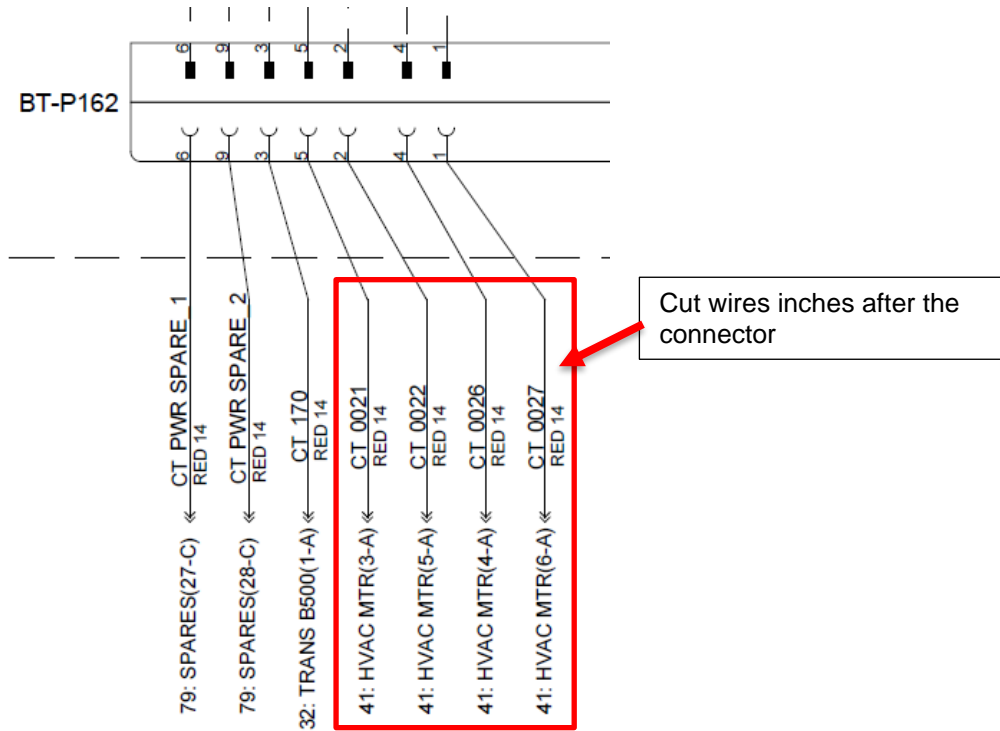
6 9 3 5 2 4 1

BT-P162

6 9 3 5 2 4 1

CT PWR SPARE_1
RED 14
79: SPARES(27-C)

CT PWR SPARE_2
RED 14
79: SPARES(28-C)

CT 170
RED 14
32: TRANS B500(1-A)

CT 0021
RED 14
41: HVAC MTR(3-A)

CT 0022
RED 14
41: HVAC MTR(5-A)

CT 0026
RED 14
41: HVAC MTR(4-A)

CT 0027
RED 14
41: HVAC MTR(6-A)

Cut wires inches after the connector